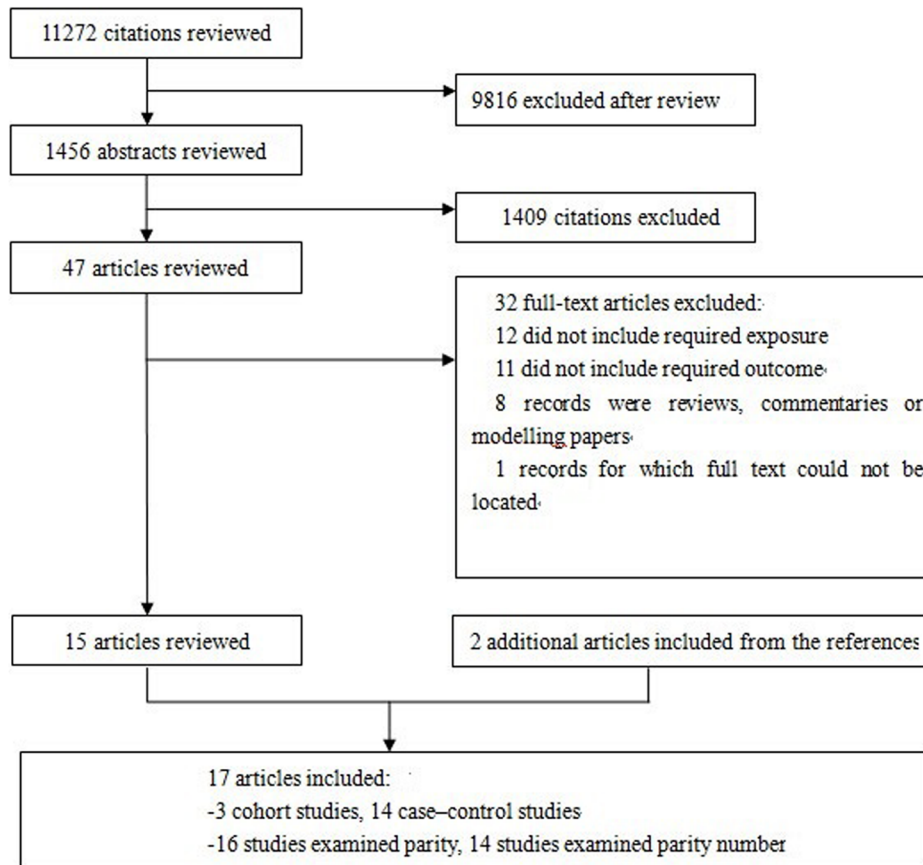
11272 citations reviewed

9816 excluded after review

1456 abstracts reviewed

1409 citations excluded

47 articles reviewed

32 full-text articles excluded:
12 did not include required exposure
11 did not include required outcome
8 records were reviews, commentaries or modelling papers
1 records for which full text could not be located

15 articles reviewed

2 additional articles included from the references

17 articles included:
-3 cohort studies, 14 case–control studies
-16 studies examined parity, 14 studies examined parity number